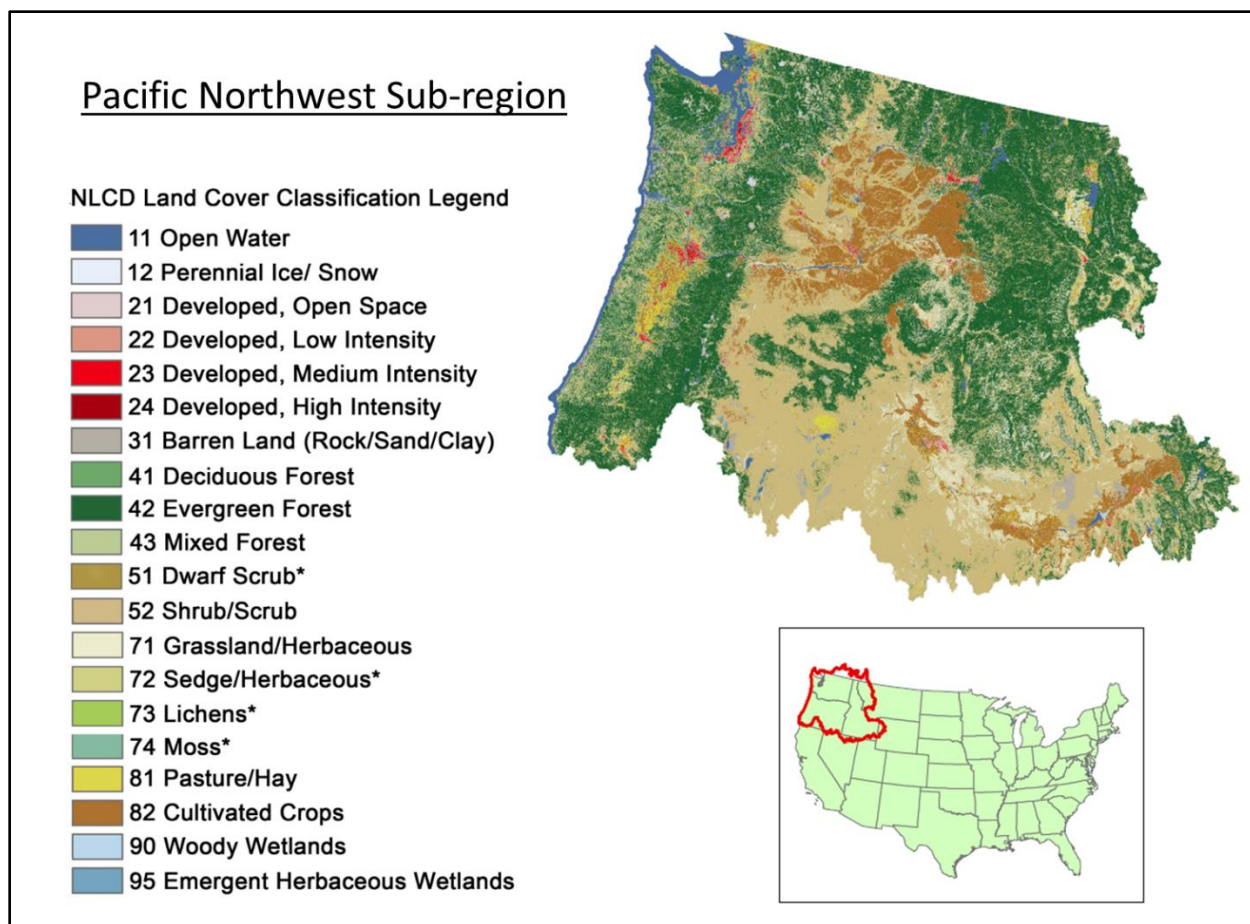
Pacific Northwest Sub-region

NLCD Land Cover Classification Legend

11 Open Water
12 Perennial Ice/ Snow
21 Developed, Open Space
22 Developed, Low Intensity
23 Developed, Medium Intensity
24 Developed, High Intensity
31 Barren Land (Rock/Sand/Clay)
41 Deciduous Forest
42 Evergreen Forest
43 Mixed Forest
51 Dwarf Scrub*
52 Shrub/Scrub
71 Grassland/Herbaceous
72 Sedge/Herbaceous*
73 Lichens*
74 Moss*
81 Pasture/Hay
82 Cultivated Crops
90 Woody Wetlands
95 Emergent Herbaceous Wetlands